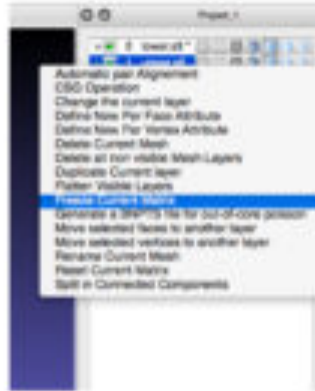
Project_1

0 tower.off *

Automatic pair Alignement
CSG Operation
Change the current layer
Define New Per Face Attribute
Define New Per Vertex Attribute
Delete Current Mesh
Delete all non visible Mesh Layers
Duplicate Current layer
Flatten Visible Layers
Freeze Current Matrix
Generate a SRPTS file for out-of-core poisson
Move selected faces to another layer
Move selected vertices to another layer
Rename Current Mesh
Reset Current Matrix
Split in Connected Components